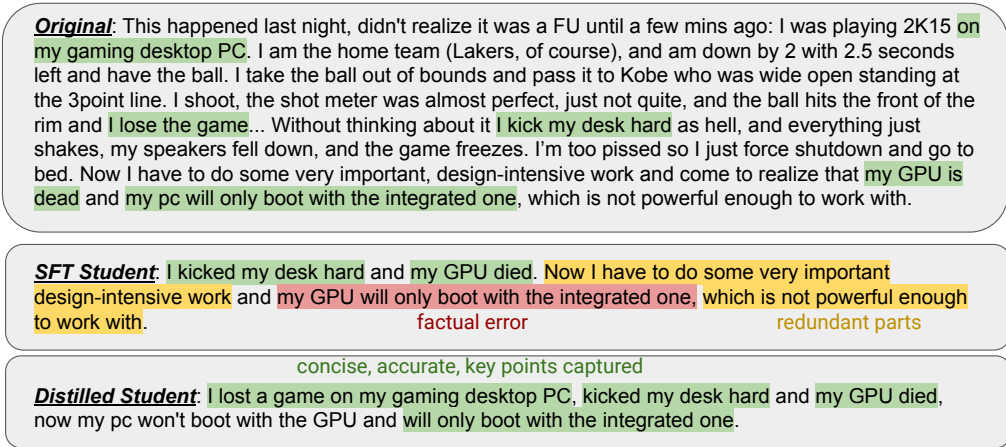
***Original***: This happened last night, didn't realize it was a FU until a few mins ago: I was playing 2K15 on my gaming desktop PC. I am the home team (Lakers, of course), and am down by 2 with 2.5 seconds left and have the ball. I take the ball out of bounds and pass it to Kobe who was wide open standing at the 3point line. I shoot, the shot meter was almost perfect, just not quite, and the ball hits the front of the rim and I lose the game... Without thinking about it I kick my desk hard as hell, and everything just shakes, my speakers fell down, and the game freezes. I'm too pissed so I just force shutdown and go to bed. Now I have to do some very important, design-intensive work and come to realize that my GPU is dead and my pc will only boot with the integrated one, which is not powerful enough to work with.

***SFT Student***: I kicked my desk hard and my GPU died. Now I have to do some very important design-intensive work and my GPU will only boot with the integrated one, which is not powerful enough to work with.

factual error

redundant parts

concise, accurate, key points captured

***Distilled Student***: I lost a game on my gaming desktop PC, kicked my desk hard and my GPU died, now my pc won't boot with the GPU and will only boot with the integrated one.